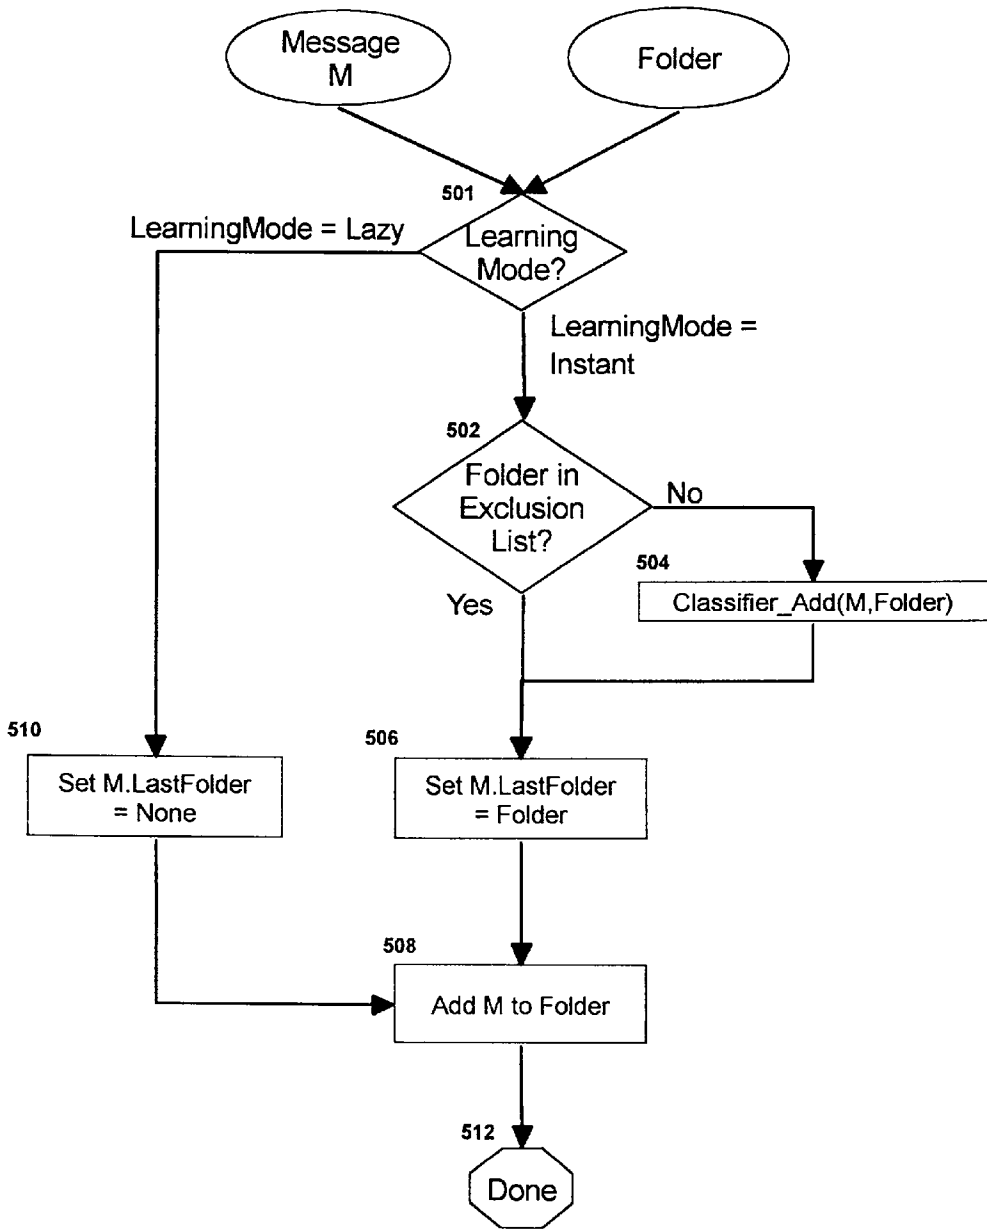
Message M

Folder

501

LearningMode = Lazy

Learning Mode?

LearningMode = Instant

502

Folder in Exclusion List?

No

504

Classifier_Add(M,Folder)

Yes

510

Set M.LastFolder = None

506

Set M.LastFolder = Folder

508

Add M to Folder

512

Done